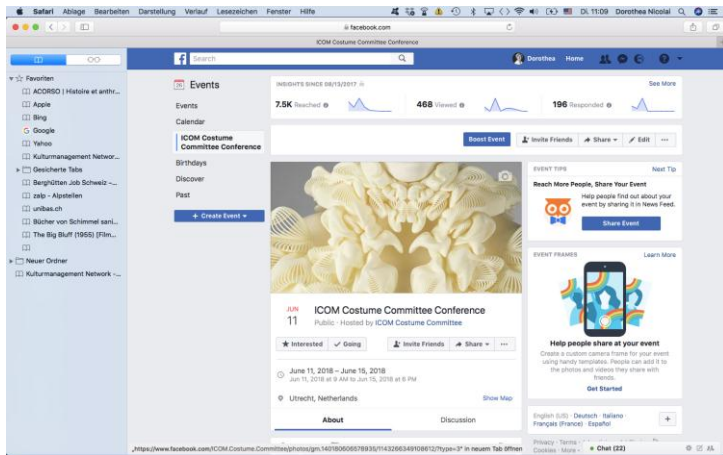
Safari Ablage Bearbeiten Darstellung Verlauf Lesezeichen Fenster Hilfe

Di. 11:09 Dorothea Nicolai

facebook.com

ICOM Costume Committee Conference

Search

Dorothea Home

Favoriten
ACORSO | Histoire et anthr...
Apple
Bing
Google
Yahoo
Kulturmanagement Networ...
Gesicherte Tabs
Berghütten Job Schweiz -...
zalp - Alpstellen
unibas.ch
Bücher von Schimmel sani...
The Big Bluff (1955) [Film...
Neuer Ordner
Kulturmanagement Network -...

Events
Events
Calendar
ICOM Costume Committee Conference
Birthdays
Discover
Past
+ Create Event

INSIGHTS SINCE 08/13/2017
See More
7.5K Reached
468 Viewed
196 Responded

Boost Event
Invite Friends
Share
Edit
···

JUN
11
ICOM Costume Committee Conference
Public · Hosted by ICOM Costume Committee

Interested
Going
Invite Friends
Share
···

June 11, 2018 – June 15, 2018
Jun 11, 2018 at 9 AM to Jun 15, 2018 at 6 PM

Utrecht, Netherlands
Show Map

About
Discussion

EVENT TIPS
Next Tip
Reach More People, Share Your Event
Help people find out about your event by sharing it in News Feed.
Share Event

EVENT FRAMES
Learn More
Help people share at your event
Create a custom camera frame for your event using handy templates. People can add it to the photos and videos they share with friends.
Get Started

English (US) · Deutsch · Italiano · Français (France) · Español

Privacy · Terms · Cookies · More

Chat (22)

„https://www.facebook.com/ICOM.Costume.Committee/photos/gm.140180606578935/1143266349108612/?type=3" in neuem Tab öffnen